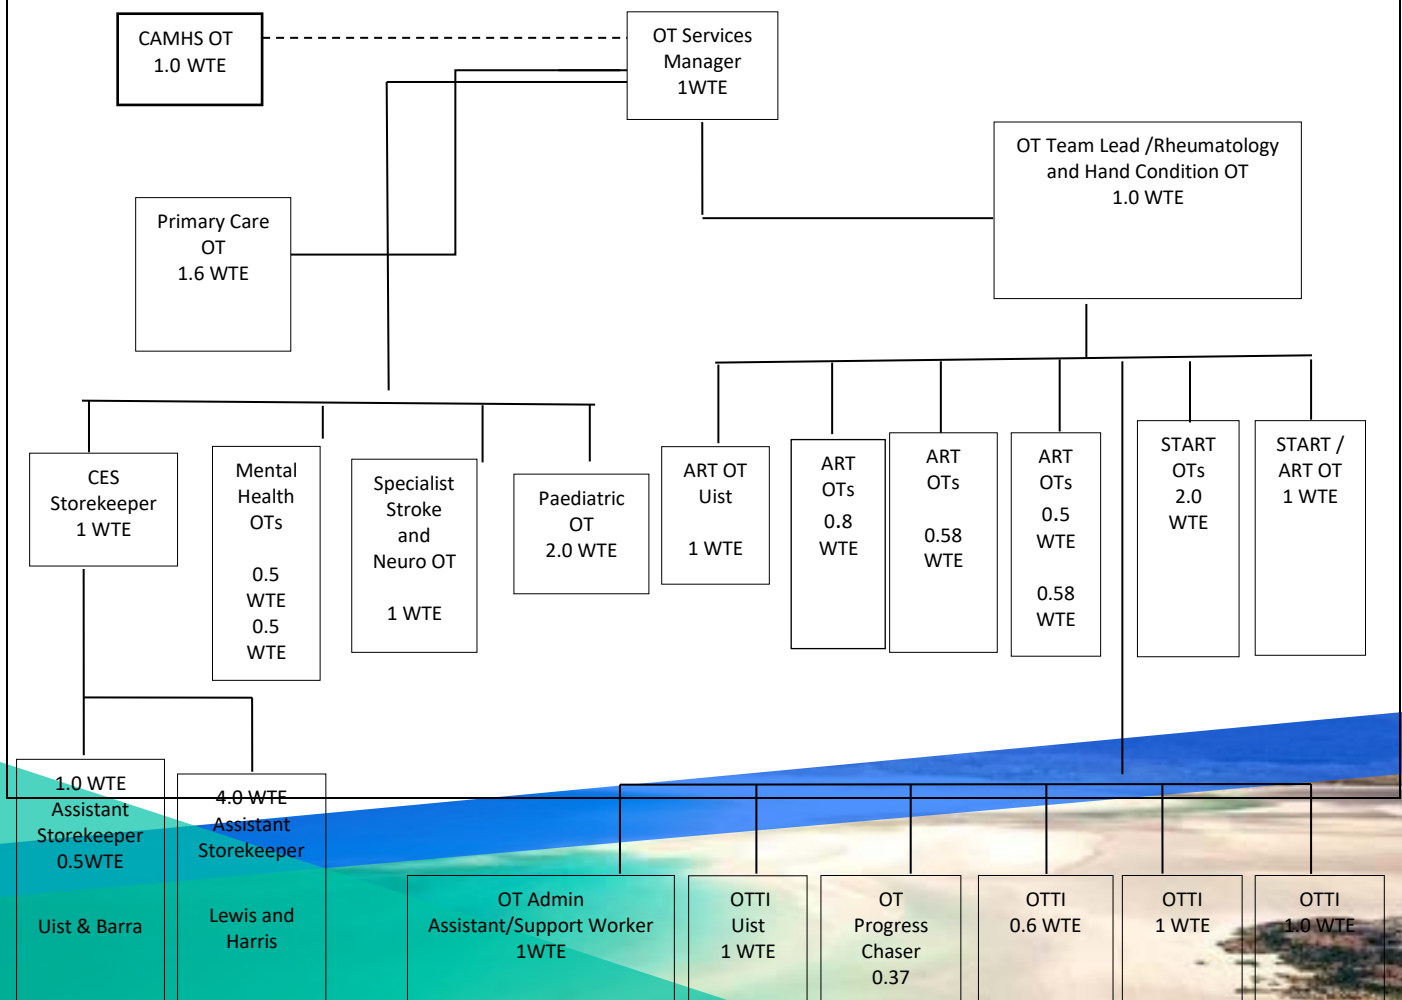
CAMHS OT
1.0 WTE

OT Services Manager
1WTE

OT Team Lead /Rheumatology and Hand Condition OT
1.0 WTE

Primary Care OT
1.6 WTE

CES Storekeeper
1 WTE

Mental Health OTs

0.5 WTE
0.5 WTE

Specialist Stroke and Neuro OT

1 WTE

Paediatric OT
2.0 WTE

ART OT Uist

1 WTE

ART OTs
0.8 WTE

ART OTs

0.58 WTE

ART OTs
0.5 WTE

0.58 WTE

START OTs
2.0 WTE

START / ART OT
1 WTE

1.0 WTE Assistant Storekeeper
0.5WTE

Uist & Barra

4.0 WTE Assistant Storekeeper

Lewis and Harris

OT Admin Assistant/Support Worker
1WTE

OTTI
Uist
1 WTE

OT
Progress Chaser
0.37

OTTI
0.6 WTE

OTTI
1 WTE

OTTI
1.0 WTE